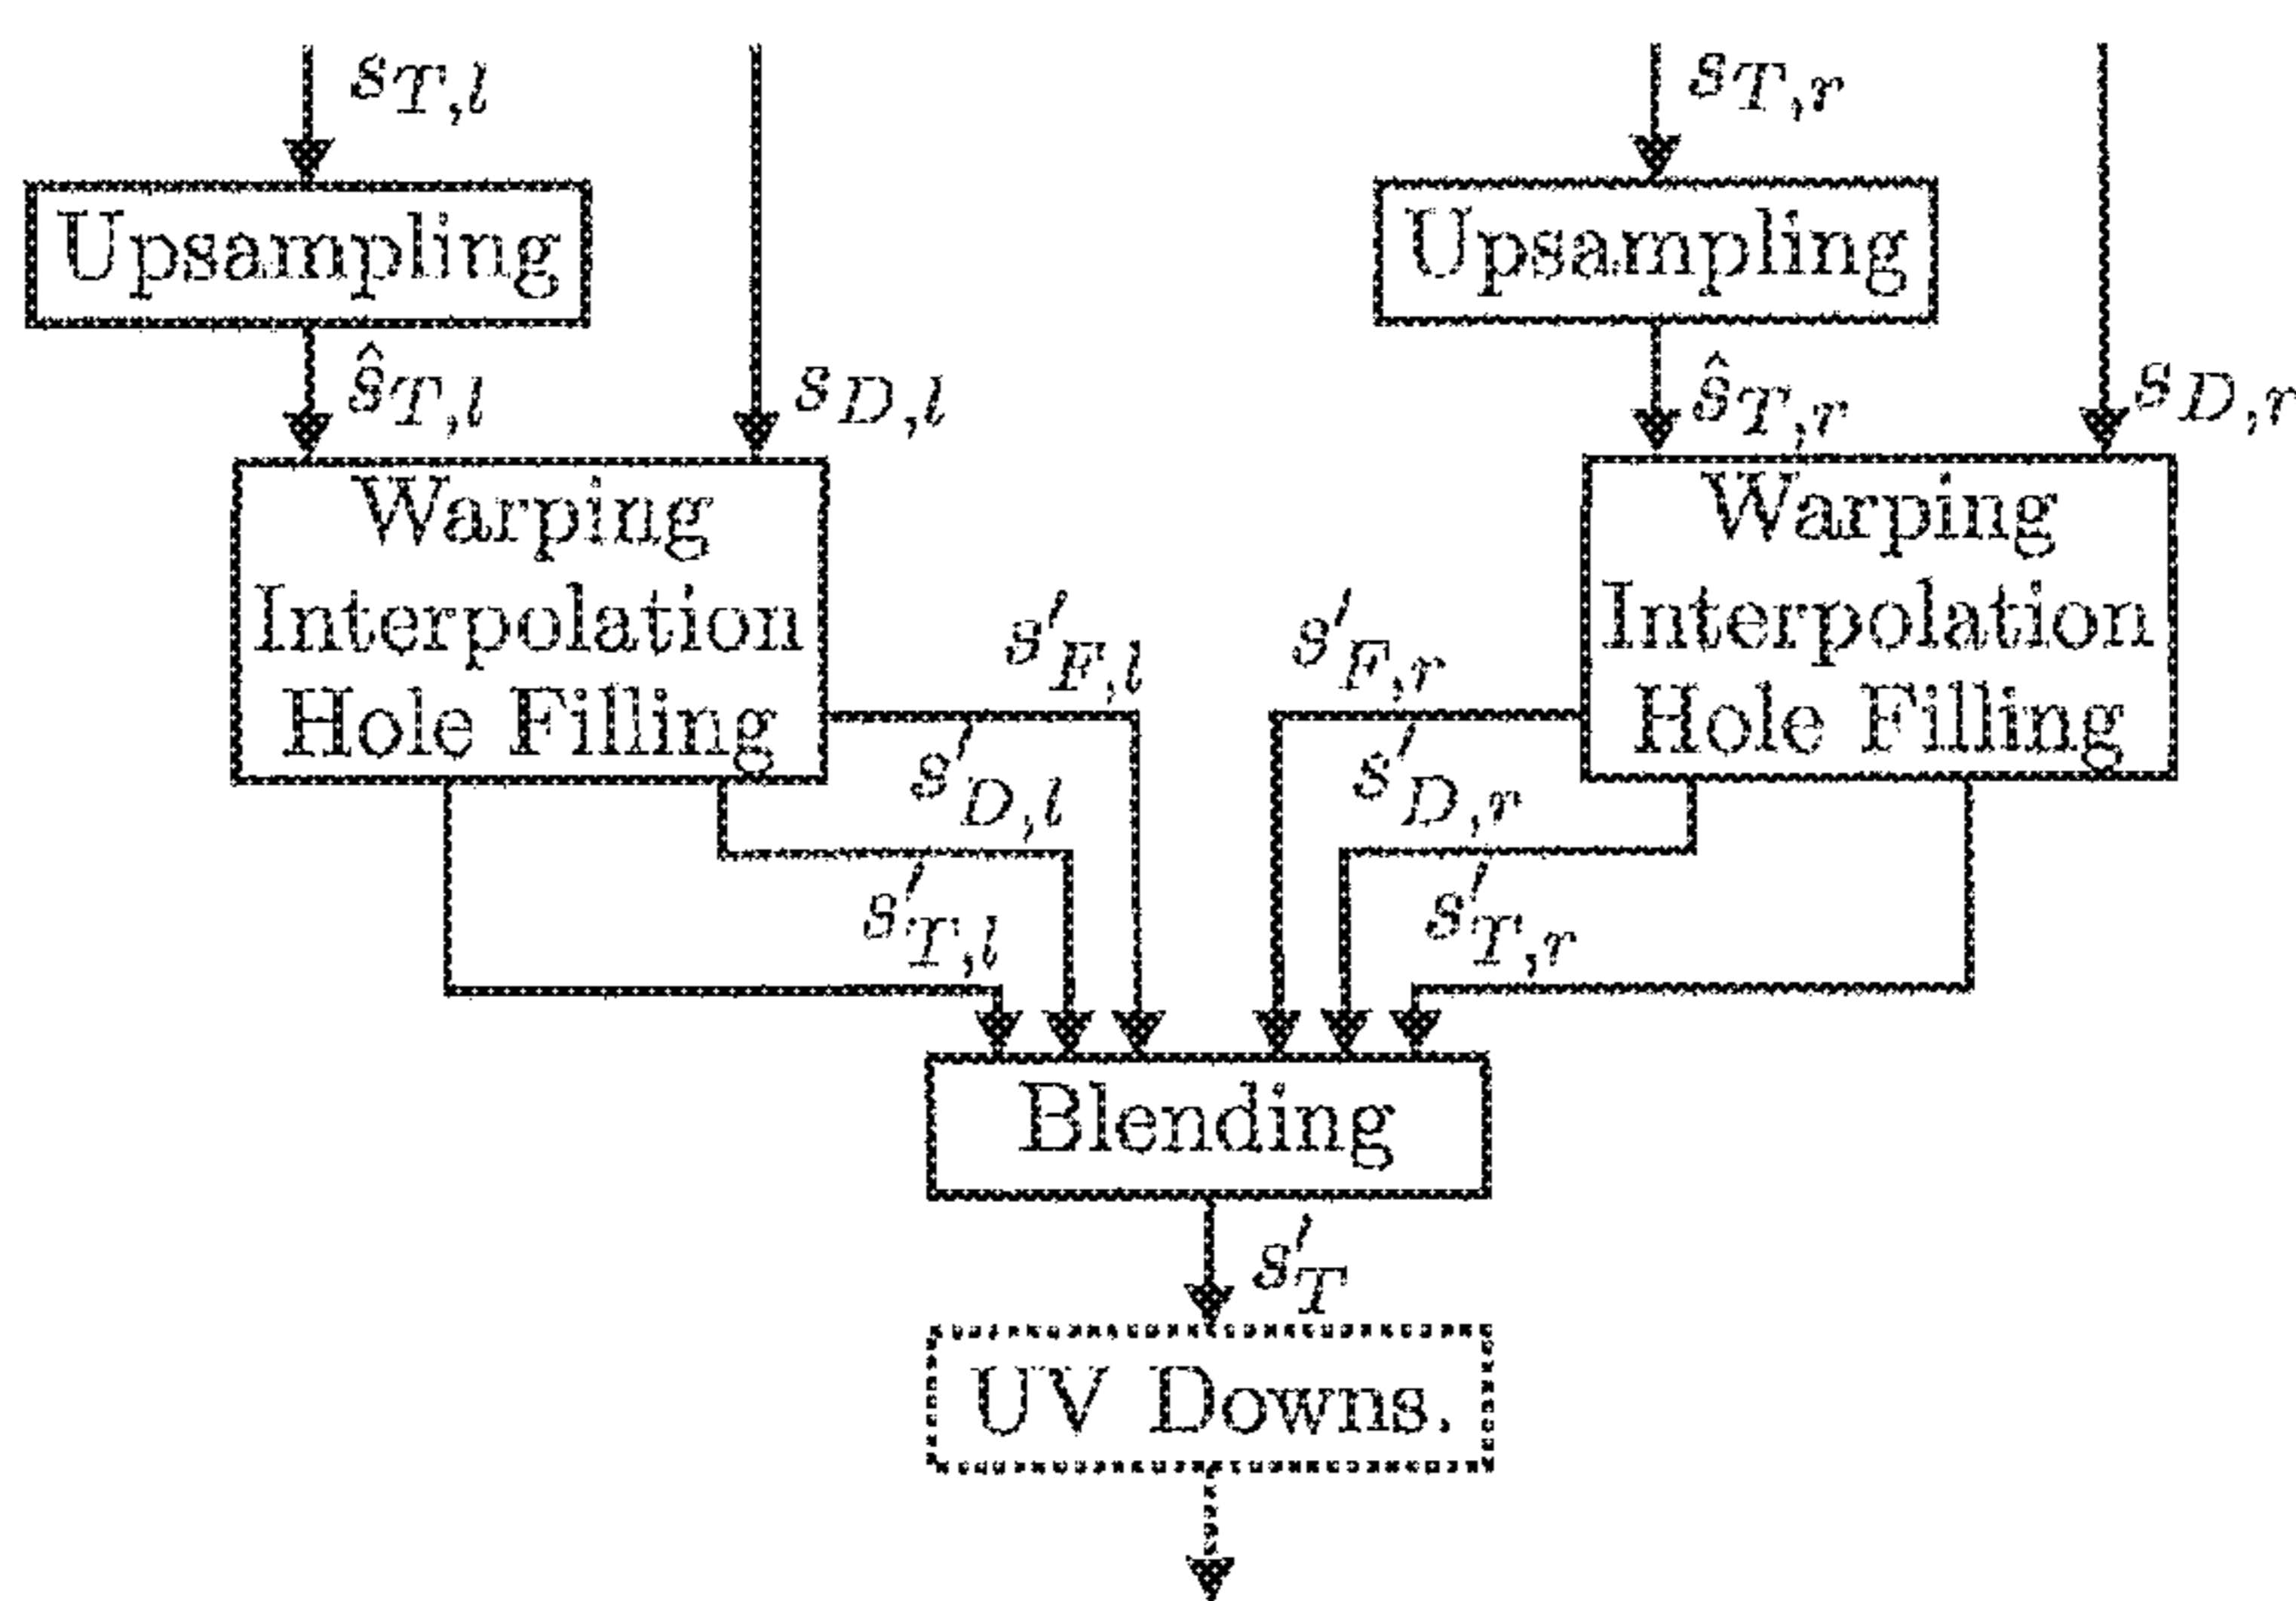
$s_{T,l}$

$s_{T,r}$

Upsampling

Upsampling

$\hat{s}_{T,l}$

$s_{D,l}$

$\hat{s}_{T,r}$

$s_{D,r}$

Warping Interpolation Hole Filling

Warping Interpolation Hole Filling

$s'_{F,l}$

$s'_{F,r}$

$s'_{D,l}$

$s'_{D,r}$

$s'_{T,l}$

$s'_{T,r}$

Blending

$s'_{T}$

UV Downs.